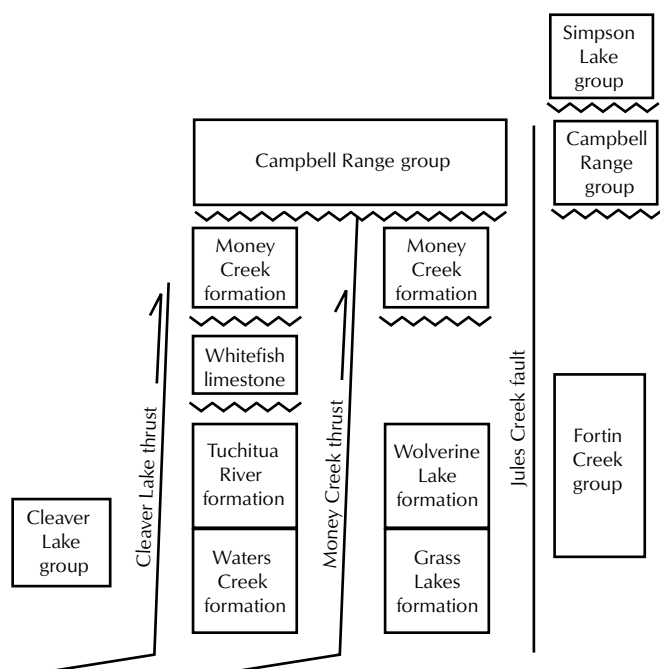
Simpson Lake group

Campbell Range group

Campbell Range group

Money Creek formation

Money Creek formation

Whitefish limestone

Cleaver Lake thrust

Money Creek thrust

Jules Creek fault

Fortin Creek group

Tuchitua River formation

Wolverine Lake formation

Cleaver Lake group

Waters Creek formation

Grass Lakes formation